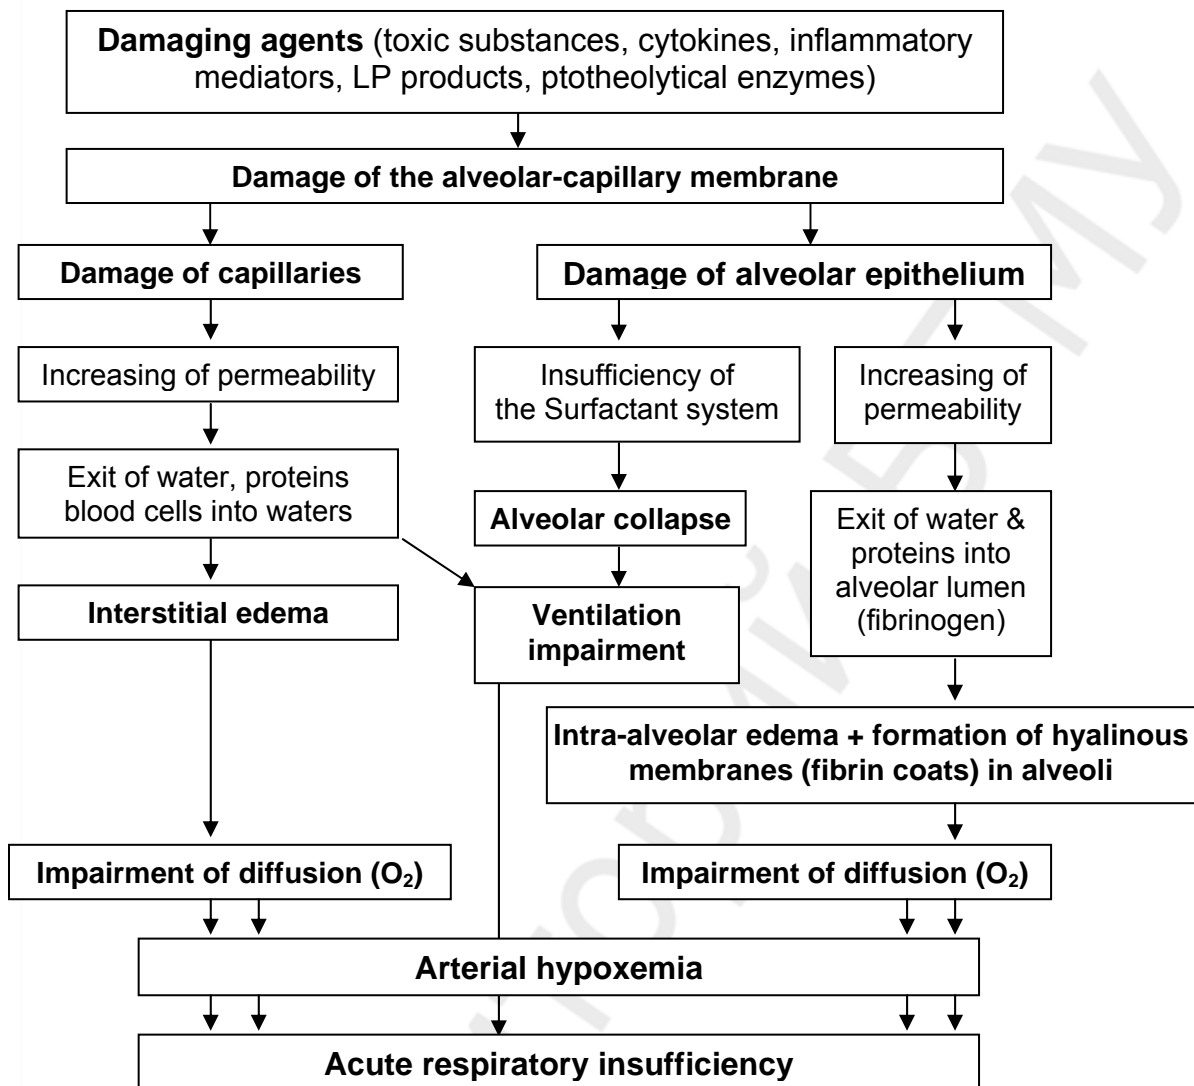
**Damaging agents** (toxic substances, cytokines, inflammatory mediators, LP products, ptotheolytical enzymes)

**Damage of the alveolar-capillary membrane**

**Damage of capillaries**

**Damage of alveolar epithelium**

Increasing of permeability

Insufficiency of the Surfactant system

Increasing of permeability

Exit of water, proteins blood cells into waters

**Alveolar collapse**

Exit of water & proteins into alveolar lumen (fibrinogen)

**Interstitial edema**

**Ventilation impairment**

**Intra-alveolar edema + formation of hyalinous membranes (fibrin coats) in alveoli**

**Impairment of diffusion ($O_2$)**

**Impairment of diffusion ($O_2$)**

**Arterial hypoxemia**

**Acute respiratory insufficiency**